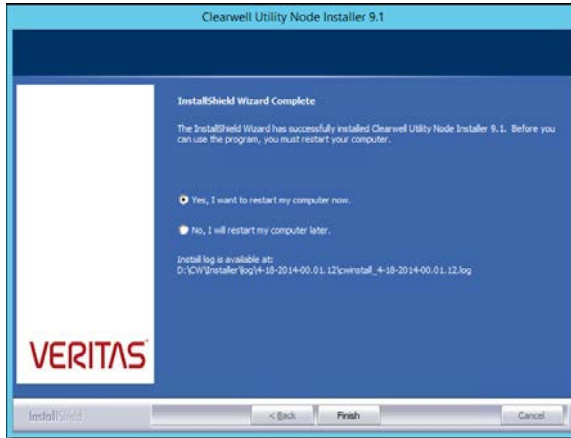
Clearwell Utility Node Installer 9.1

InstallShield Wizard Complete

The InstallShield Wizard has successfully installed Clearwell Utility Node Installer 9.1. Before you can use the program, you must restart your computer.

Yes, I want to restart my computer now.

No, I will restart my computer later.

Install log is available at:
D:\CW\Installer\log\4-18-2014-00.01.12\cwinstall_4-18-2014-00.01.12.log

VERITAS

InstallShield

< Back

Finish

Cancel